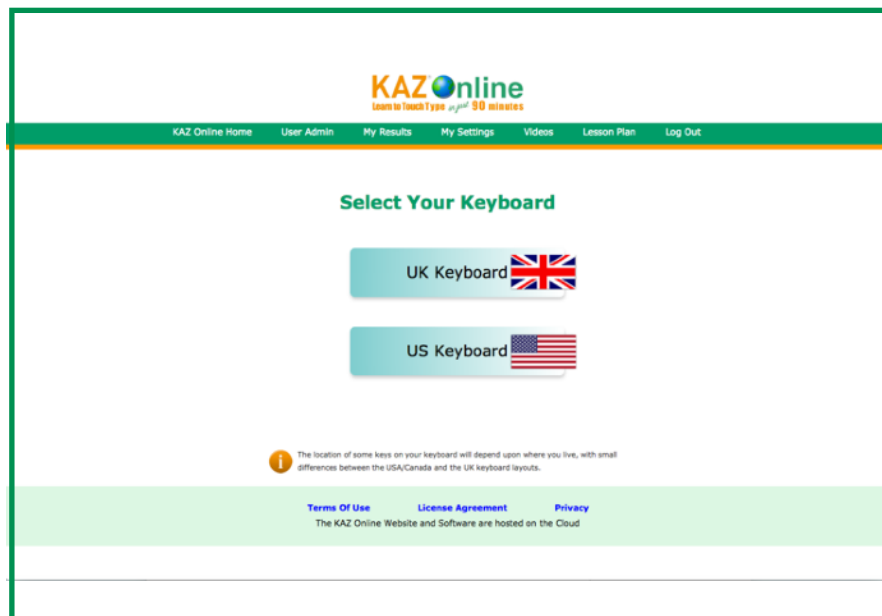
KAZ Online
Learn to Touch Type in just 90 minutes

KAZ Online Home User Admin My Results My Settings Videos Lesson Plan Log Out

Select Your Keyboard

UK Keyboard

US Keyboard

The location of some keys on your keyboard will depend upon where you live, with small differences between the USA/Canada and the UK keyboard layouts.

Terms Of Use License Agreement Privacy
The KAZ Online Website and Software are hosted on the Cloud